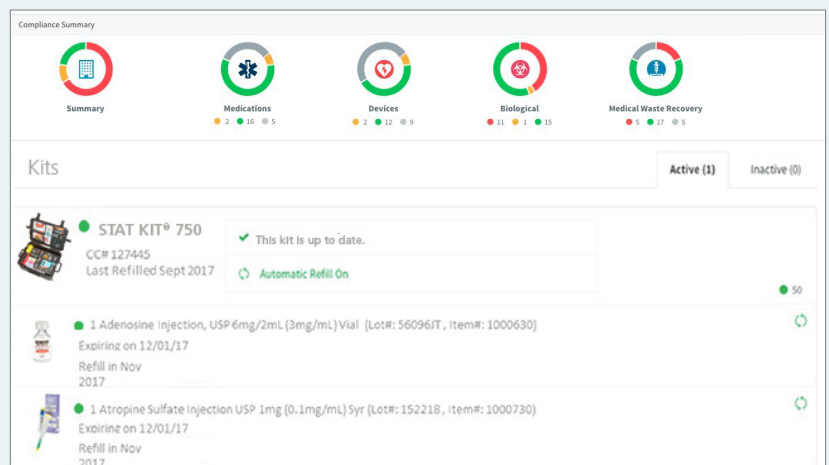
Compliance Summary

Summary

Medications
2 16 5

Devices
2 12 9

Biological
11 1 15

Medical Waste Recovery
5 17 5

Kits

Active (1)

Inactive (0)

STAT KIT® 750
CC# 127445
Last Refilled Sept 2017

This kit is up to date.

Automatic Refill On

50

1 Adenosine Injection, USP 6mg/2mL (3mg/mL) Vial [Lot#: 56096JT , Item#: 1000630)
Expiring on 12/01/17
Refill in Nov 2017

1 Atropine Sulfate Injection USP 1mg (0.1mg/mL) Syr (Lot#: 152218 , Item#: 1000730)
Expiring on 12/01/17
Refill in Nov 2017